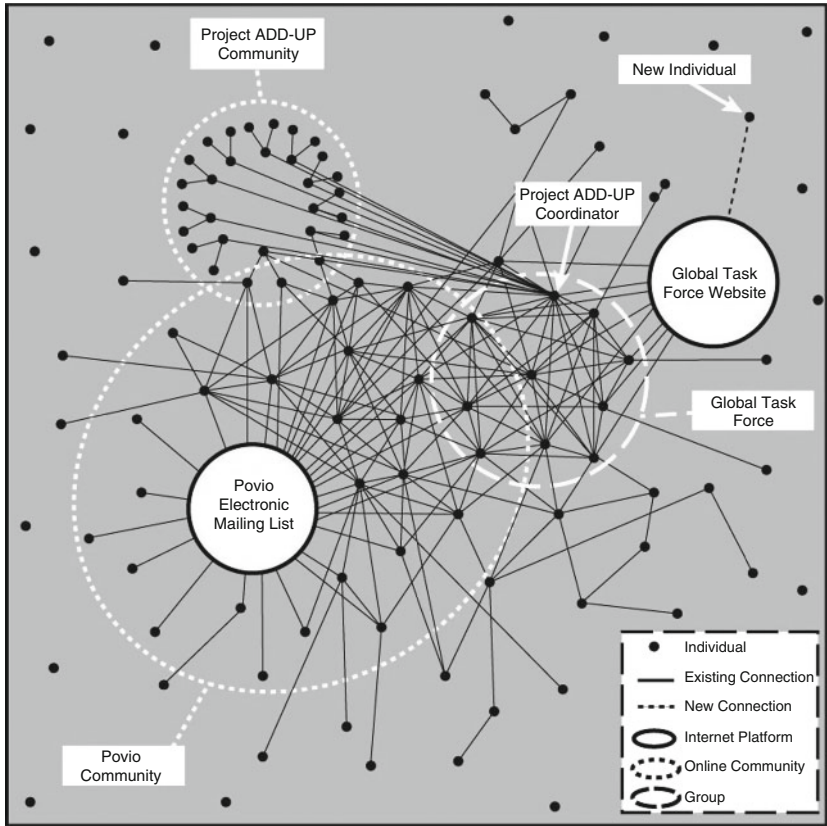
Project ADD-UP Community

New Individual

Project ADD-UP Coordinator

Global Task Force Website

Global Task Force

Povio Electronic Mailing List

Povio Community

Individual
Existing Connection
New Connection
Internet Platform
Online Community
Group